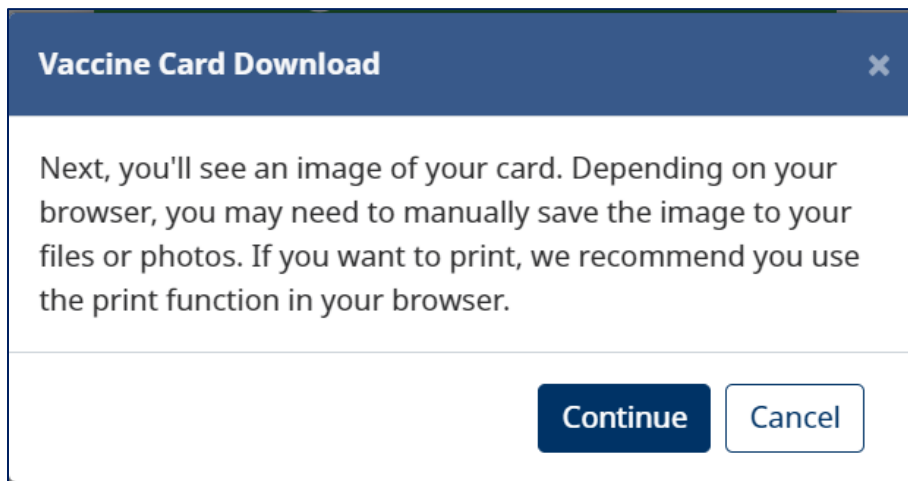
Vaccine Card Download

×

Next, you'll see an image of your card. Depending on your browser, you may need to manually save the image to your files or photos. If you want to print, we recommend you use the print function in your browser.

Continue

Cancel